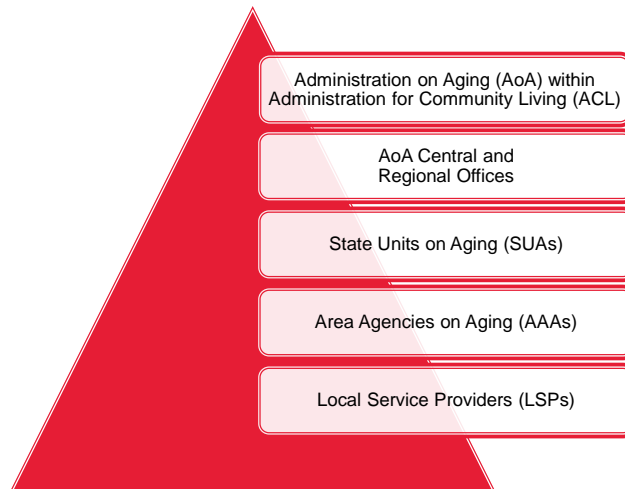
Administration on Aging (AoA) within Administration for Community Living (ACL)

AoA Central and Regional Offices

State Units on Aging (SUAs)

Area Agencies on Aging (AAAs)

Local Service Providers (LSPs)